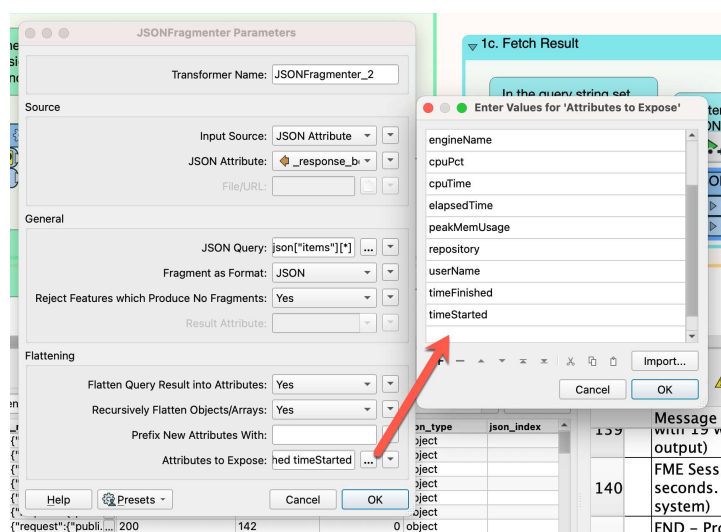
JSONFragmenter Parameters

Transformer Name: JSONFragmenter_2

Source

Input Source: JSON Attribute

JSON Attribute: _response_b

File/URL:

General

JSON Query: json["items"][*]

Fragment as Format: JSON

Reject Features which Produce No Fragments: Yes

Result Attribute:

Flattening

Flatten Query Result into Attributes: Yes

Recursively Flatten Objects/Arrays: Yes

Prefix New Attributes With:

Attributes to Expose: hed timeStarted

Help

Presets

Cancel

OK

1c. Fetch Result

In the query string set

Enter Values for 'Attributes to Expose'

engineName
cpuPct
cpuTime
elapsedTime
peakMemUsage
repository
userName
timeFinished
timeStarted

Import...

Cancel

OK

json_type | json_index
object
object
object
object
object
object
0 object

{"request":{"publi... 200 | 142

139 | Message with 19 w output)
140 | FME Sess seconds. system)
END – Pr